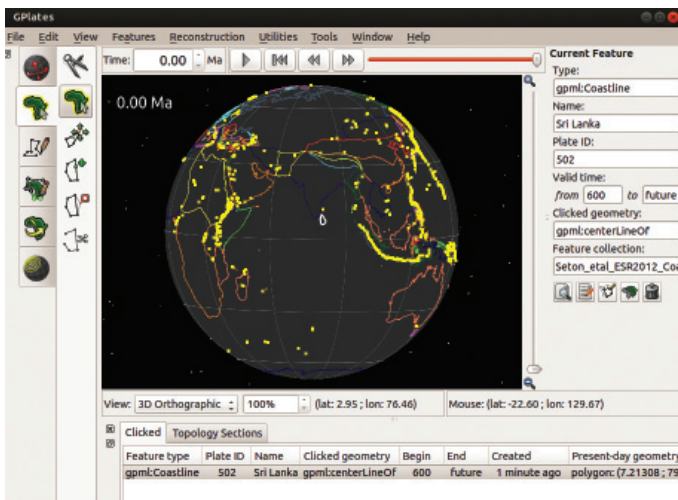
GPlates

File Edit View Features Reconstruction Utilities Tools Window Help

Time: 0.00 Ma

0.00 Ma

Current Feature
Type:
gpml:Coastline
Name:
Sri Lanka
Plate ID:
502
Valid time:
from 600 to future
Clicked geometry:
gpml:centerLineOf
Feature collection:
Seton_etal_ESR2012_Coa

View: 3D Orthographic 100% (lat: 2.95 ; lon: 76.46) Mouse: (lat: -22.60 ; lon: 129.67)

Clicked Topology Sections

| Feature type | Plate ID | Name | Clicked geometry | Begin | End | Created | Present-day geometry |
|---|---|---|---|---|---|---|---|
| gpml:Coastline | 502 | Sri Lanka | gpml:centerLineOf | 600 | future | 1 minute ago | polygon: (7.21308 ; 79 |